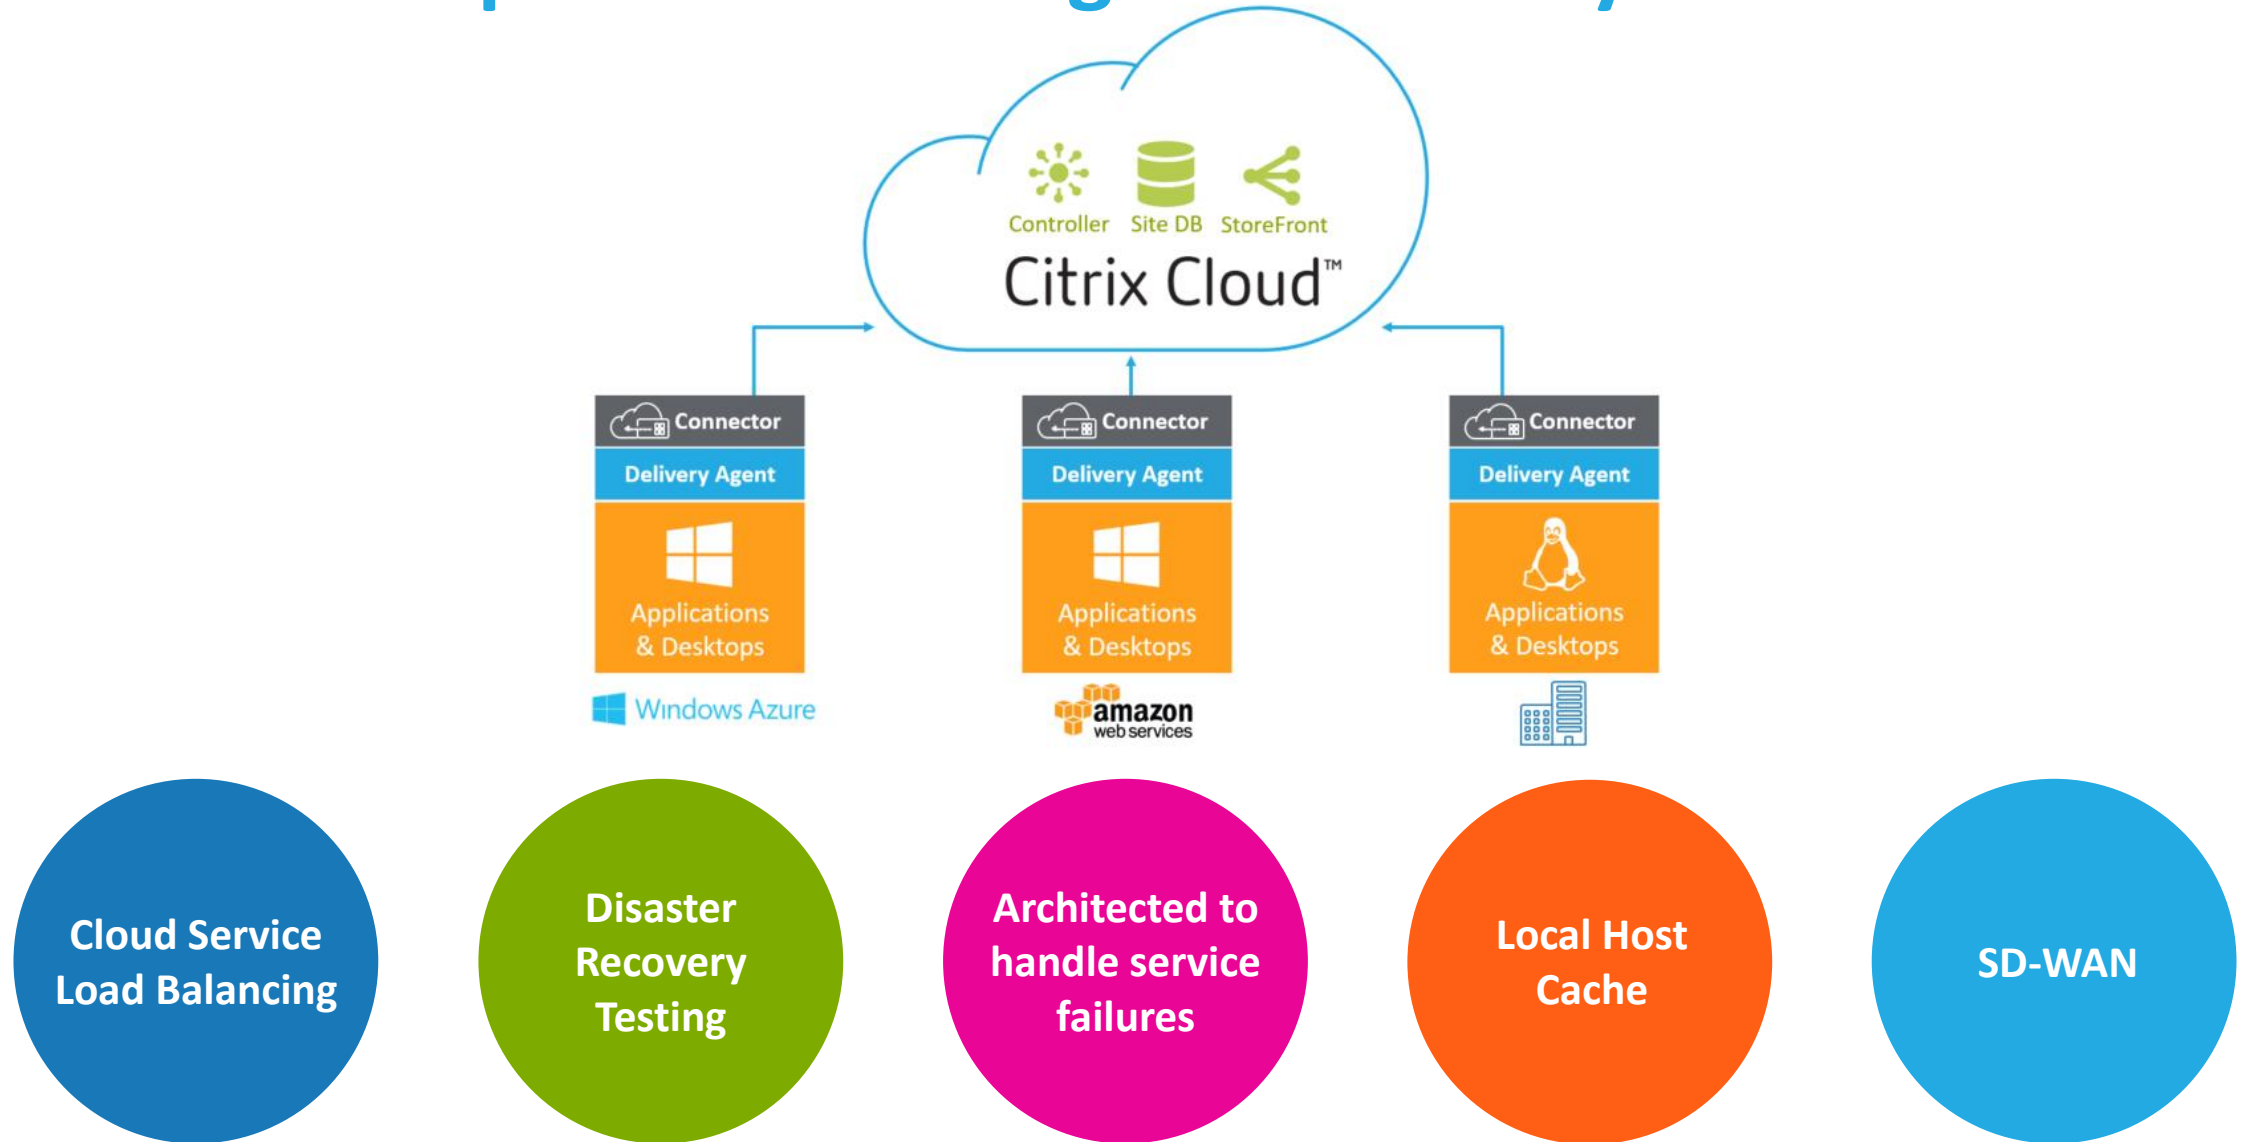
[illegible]

Controller Site DB StoreFront

Citrix Cloud™

Connector
Delivery Agent
Applications & Desktops
Windows Azure

Connector
Delivery Agent
Applications & Desktops
amazon web services

Connector
Delivery Agent
Applications & Desktops

Cloud Service Load Balancing

Disaster Recovery Testing

Architected to handle service failures

Local Host Cache

SD-WAN